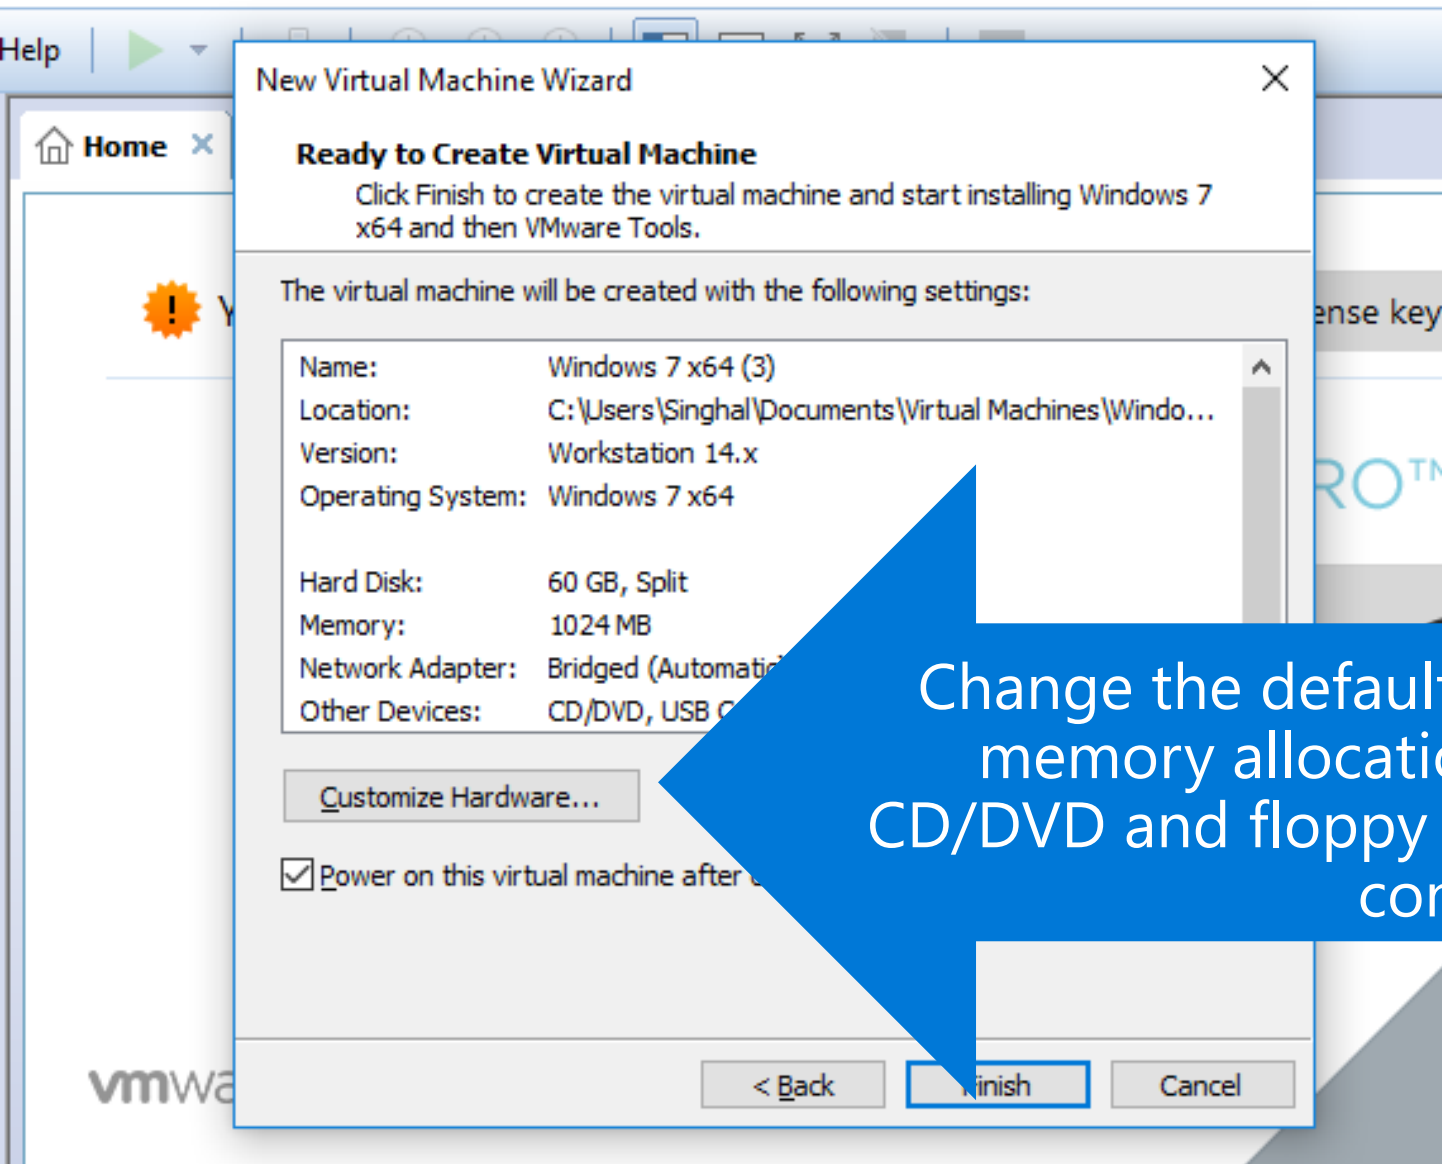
Help

Home ×

Y

vmwa

New Virtual Machine Wizard

Ready to Create Virtual Machine

Click Finish to create the virtual machine and start installing Windows 7 x64 and then VMware Tools.

The virtual machine will be created with the following settings:

| | |
|---|---|
| Name: | Windows 7 x64 (3) |
| Location: | C:\Users\Singhal\Documents\Virtual Machines\Windo... |
| Version: | Workstation 14.x |
| Operating System: | Windows 7 x64 |
| | |
| Hard Disk: | 60 GB, Split |
| Memory: | 1024 MB |
| Network Adapter: | Bridged (Automatic |
| Other Devices: | CD/DVD, USB C |

Customize Hardware...

Power on this virtual machine after c

< Back

Finish

Cancel

ense key

RO™

Change the default memory allocatio CD/DVD and floppy con